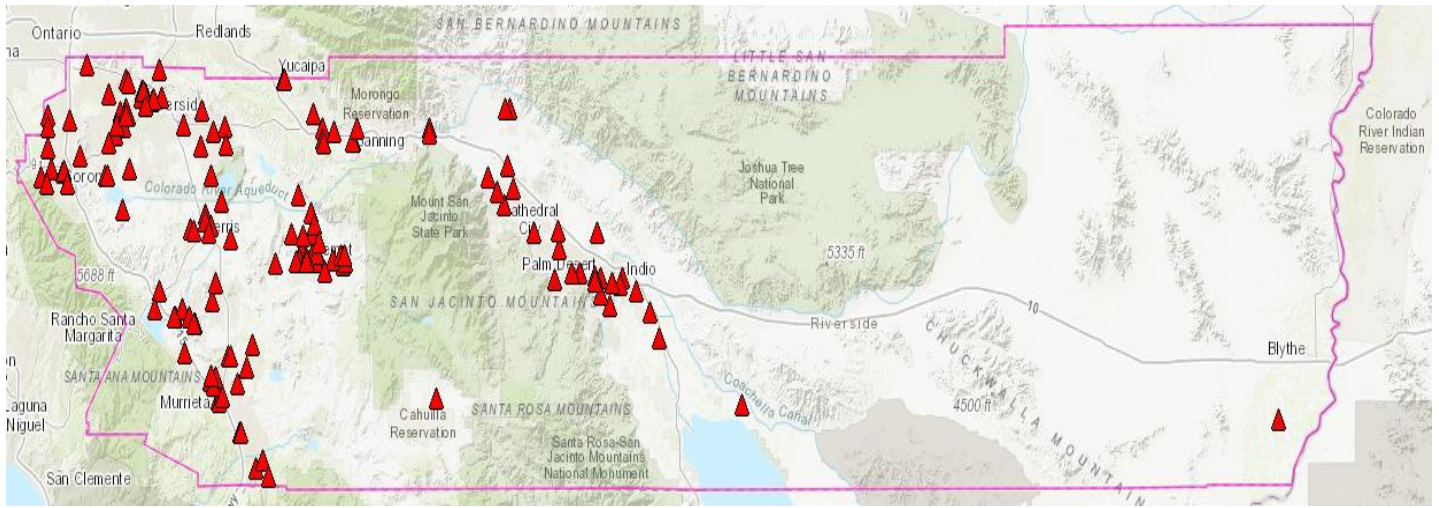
Ontario
Redlands
SAN BERNARDINO MOUNTAINS
Yucaipa
LITTLE SAN BERNARDINO MOUNTAINS
Morongo Reservation
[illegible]ersid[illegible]
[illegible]anning
Colorado River Indian Reservation
Joshua Tree National Park
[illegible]orona
Colorado River Aqueduct
Mount San Jacinto State Park
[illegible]athedral C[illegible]
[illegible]erris
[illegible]emet
5335 ft
Palm Desert
Indio
5688 ft
SAN JACINTO MOUNTAINS
10
Riverside
Rancho Santa Margarita
Blythe
SANTA ANA MOUNTAINS
CHUCKWALLA MOUNTAIN
Murrieta
4500 ft
Laguna Niguel
Cahuilla Reservation
SANTA ROSA MOUNTAINS
Coachella Canal
Santa Rosa-San Jacinto Mountains National Monument
San Clemente